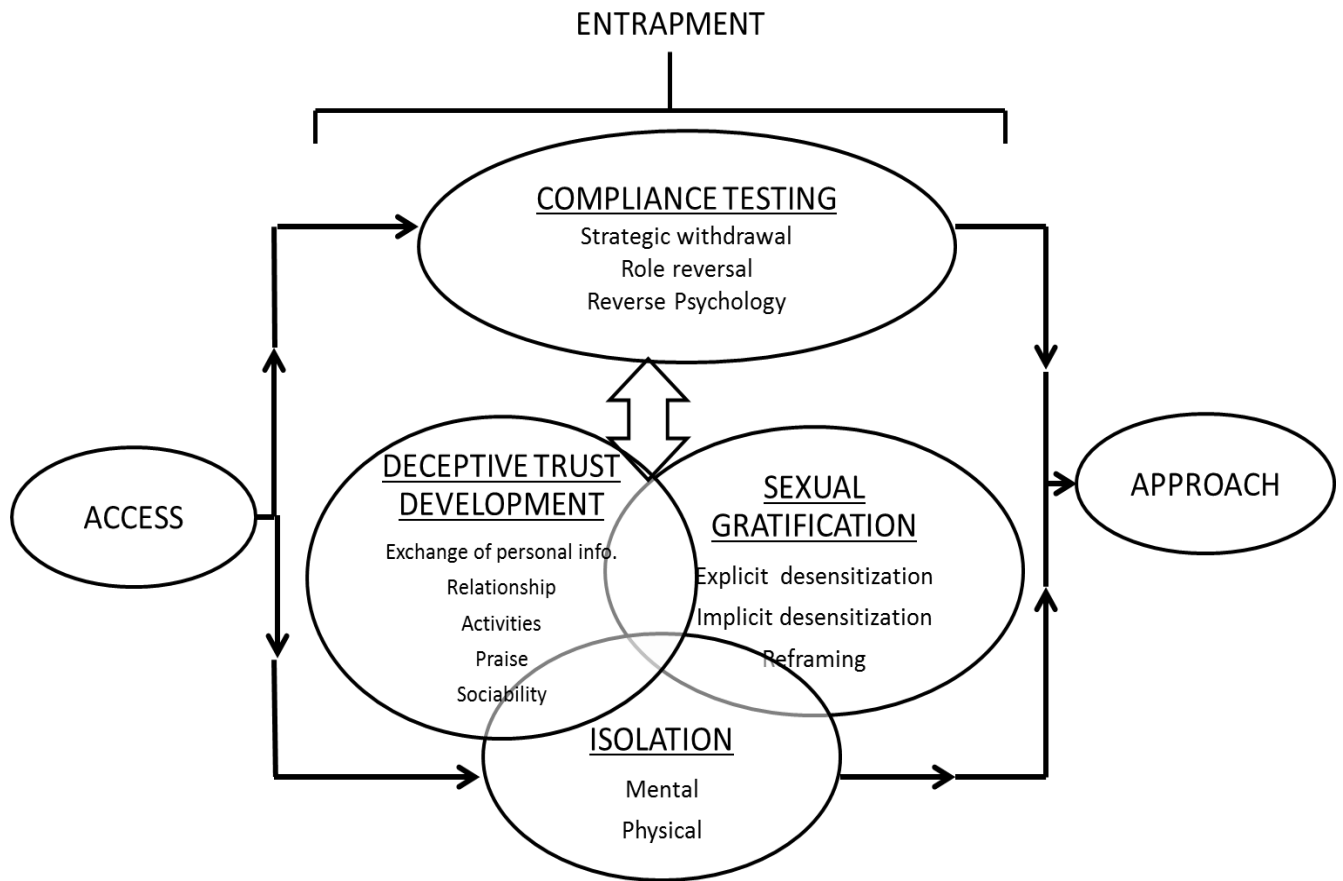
ENTRAPMENT

COMPLIANCE TESTING
Strategic withdrawal
Role reversal
Reverse Psychology

ACCESS

DECEPTIVE TRUST DEVELOPMENT
Exchange of personal info.
Relationship
Activities
Praise
Sociability

SEXUAL GRATIFICATION
Explicit desensitization
Implicit desensitization
Reframing

ISOLATION
Mental
Physical

APPROACH